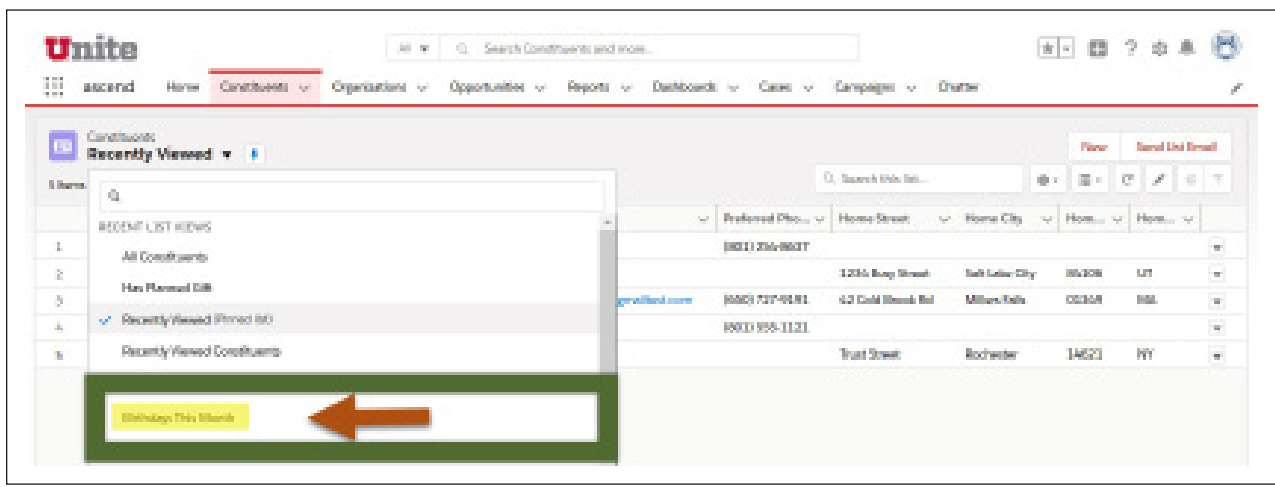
Unite

All ▾ Search Constituents and more...

ascend Home Constituents ∨ Organizations ∨ Opportunities ∨ Reports ∨ Dashboards ∨ Cases ∨ Campaigns ∨ Chatter

Constituents
Recently Viewed ▾

New Send List Email

5 items

Search this list...

RECENT LIST VIEWS
All Constituents
Has Planned Gift
✓ Recently Viewed (Pinned list)
Recently Viewed Constituents

Birthdays This Month

| | | Preferred Pho... | Home Street | Home City | Hom... | Hom... |
|---|---|---|---|---|---|---|
| 1 | | (801) 256-8637 | | | | |
| 2 | | | 1234 Busy Street | Salt Lake City | 84106 | UT |
| 3 | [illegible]@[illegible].com | (660) 727-9181 | 42 Cold Brook Rd | Millers Falls | 01349 | MA |
| 4 | | (801) 555-1121 | | | | |
| 5 | | | Trust Street | Rochester | 14623 | NY |